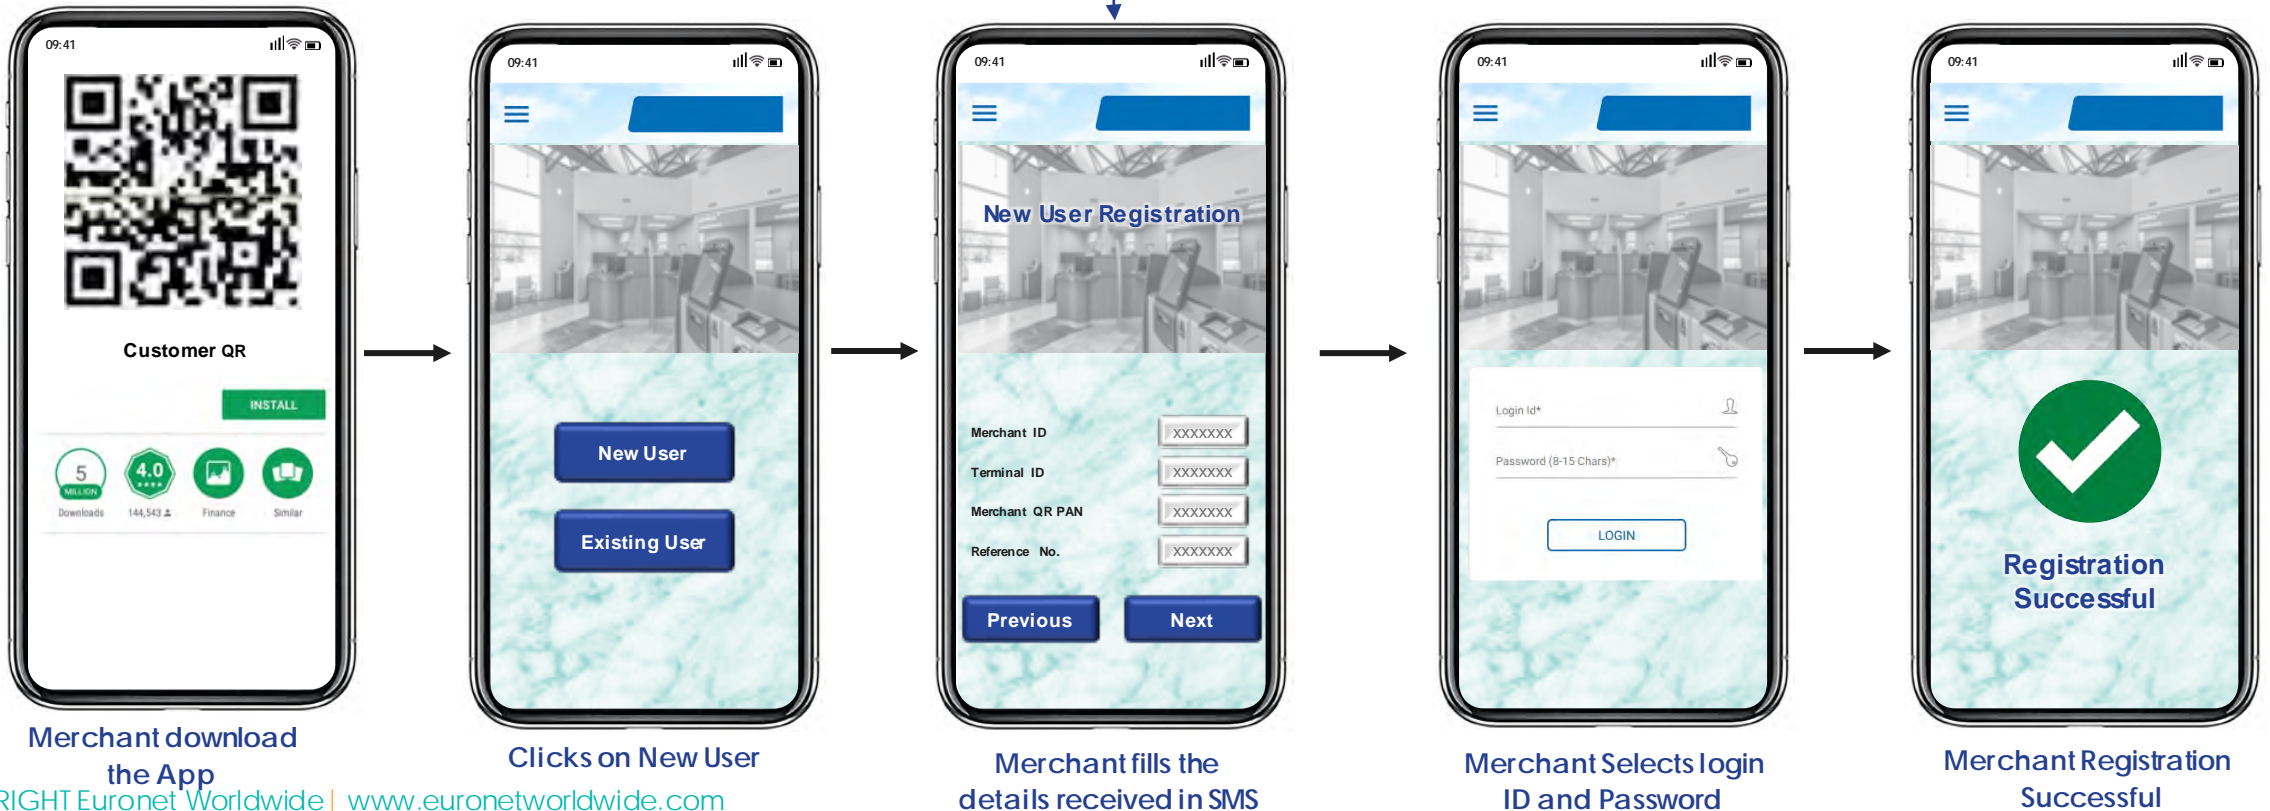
09:41

Customer QR

INSTALL

5 MILLION Downloads

4.0 144,543

Finance

Similar

Merchant download the App

09:41

New User

Existing User

Clicks on New User

09:41

New User Registration

Merchant ID XXXXXXX

Terminal ID XXXXXXX

Merchant QR PAN XXXXXXX

Reference No. XXXXXXX

Previous

Next

Merchant fills the details received in SMS

09:41

Login Id*

Password (8-15 Chars)*

LOGIN

Merchant Selects login ID and Password

09:41

Registration Successful

Merchant Registration Successful

RIGHT Euronet Worldwide | www.euronetworldwide.com